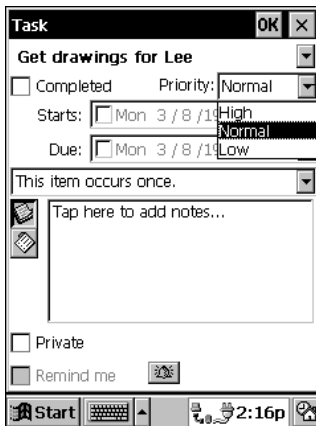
Task OK ×

Get drawings for Lee

Completed Priority: Normal

Starts: Mon 3 / 8 /19

Due: Mon 3 / 8 /19

High
Normal
Low

This item occurs once.

Tap here to add notes...

Private

Remind me

Start 2:16p